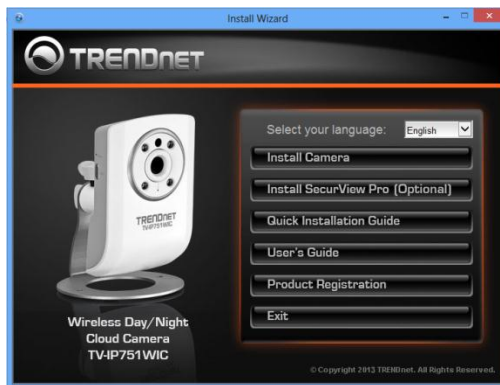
Install Wizard

TRENDnet

Select your language: English

Install Camera

Install SecurView Pro (Optional)

Quick Installation Guide

User's Guide

Product Registration

Exit

TRENDnet
TV-IP751WIC

Wireless Day/Night
Cloud Camera
TV-IP751WIC

© Copyright 2013 TRENDnet. All Rights Reserved.